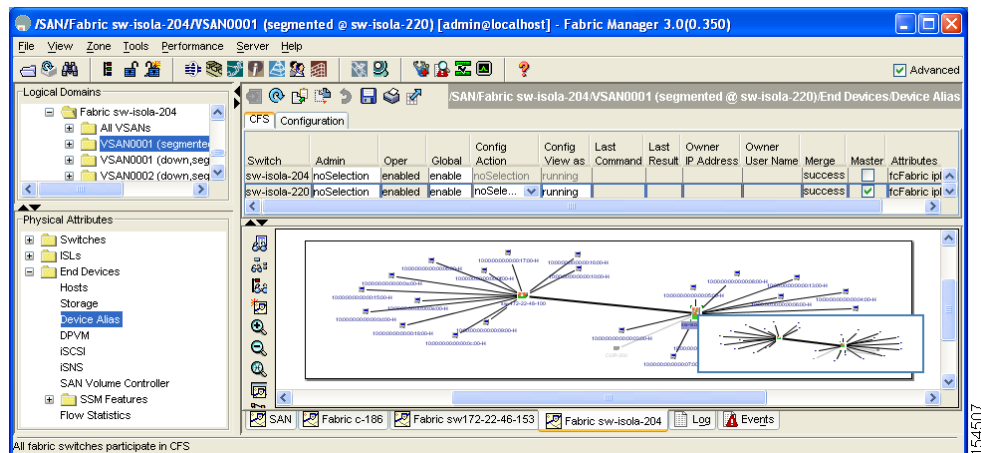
/SAN/Fabric sw-isola-204/VSAN0001 (segmented @ sw-isola-220) [admin@localhost] - Fabric Manager 3.0(0.350)

File View Zone Tools Performance Server Help

Advanced

Logical Domains

Fabric sw-isola-204
All VSANs
VSAN0001 (segmente
VSAN0001 (down,seg
VSAN0002 (down,seg

/SAN/Fabric sw-isola-204/VSAN0001 (segmented @ sw-isola-220)/End Devices/Device Alias

CFS Configuration

| Switch | Admin | Oper | Global | Config Action | Config View as | Last Command | Last Result | Owner IP Address | Owner User Name | Merge | Master | Attributes |
|---|---|---|---|---|---|---|---|---|---|---|---|---|
| sw-isola-204 | noSelection | enabled | enable | noSelection | running | | | | | success | | fcFabric ipl |
| sw-isola-220 | noSelection | enabled | enable | noSele... | running | | | | | success | ✓ | fcFabric ipl |

Physical Attributes

Switches
ISLs
End Devices
Hosts
Storage
Device Alias
DPVM
iSCSI
iSNS
SAN Volume Controller
SSM Features
Flow Statistics

SAN Fabric c-186 Fabric sw172-22-46-153 Fabric sw-isola-204 Log Events

All fabric switches participate in CFS

154507